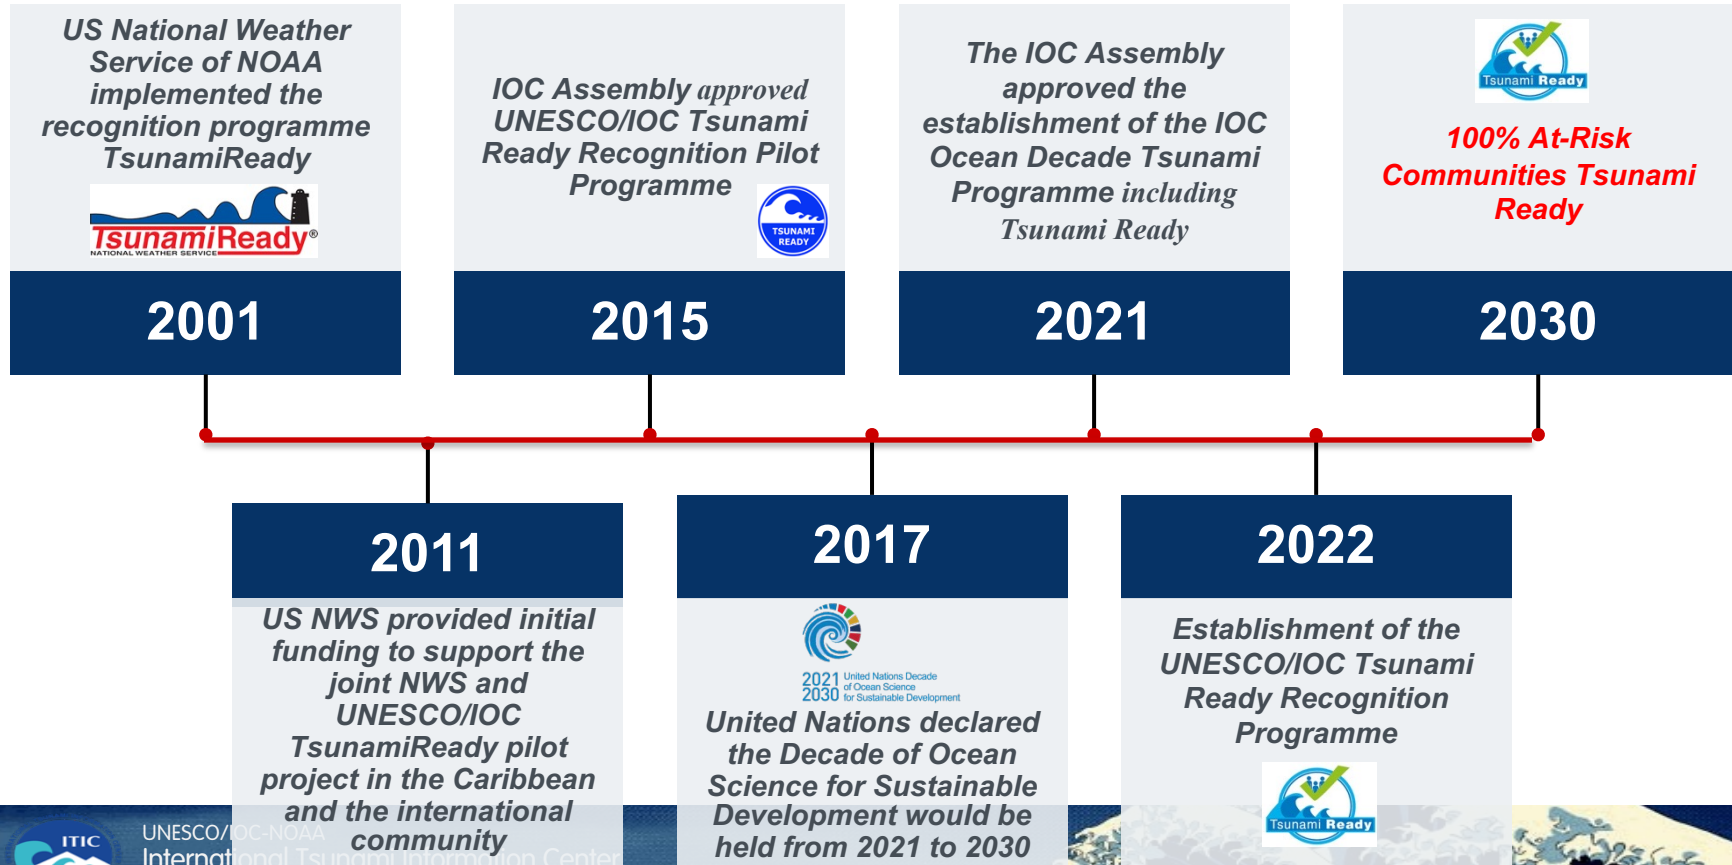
US National Weather Service of NOAA implemented the recognition programme TsunamiReady

TsunamiReady®
NATIONAL WEATHER SERVICE

2001

IOC Assembly approved UNESCO/IOC Tsunami Ready Recognition Pilot Programme

TSUNAMI READY

2015

The IOC Assembly approved the establishment of the IOC Ocean Decade Tsunami Programme including Tsunami Ready

2021

Tsunami Ready

100% At-Risk Communities Tsunami Ready

2030

2011

US NWS provided initial funding to support the joint NWS and UNESCO/IOC TsunamiReady pilot project in the Caribbean and the international community

2017

2021 United Nations Decade
2030 of Ocean Science for Sustainable Development

United Nations declared the Decade of Ocean Science for Sustainable Development would be held from 2021 to 2030

2022

Establishment of the UNESCO/IOC Tsunami Ready Recognition Programme

Tsunami Ready

ITIC

UNESCO/IOC-NOAA
International Tsunami Information Center